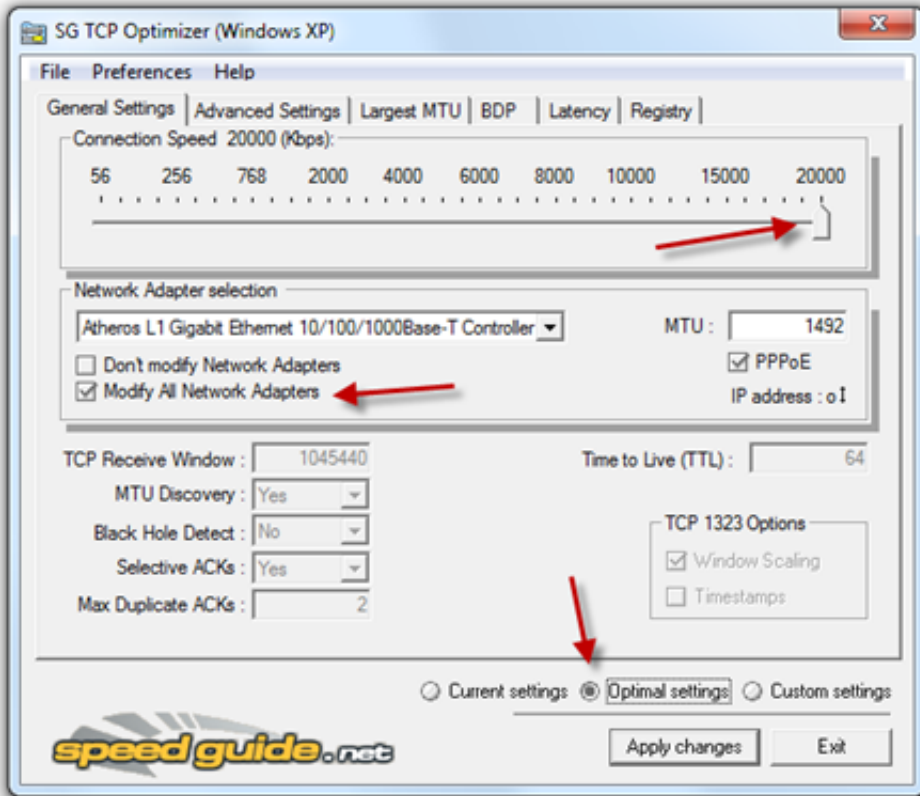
SG TCP Optimizer (Windows XP)

File Preferences Help

General Settings | Advanced Settings | Largest MTU | BDP | Latency | Registry

Connection Speed 20000 (Kbps):

56 256 768 2000 4000 6000 8000 10000 15000 20000

Network Adapter selection

Atheros L1 Gigabit Ethernet 10/100/1000Base-T Controller

MTU : 1492

PPPoE

Don't modify Network Adapters

Modify All Network Adapters

IP address : o

TCP Receive Window : 1045440

Time to Live (TTL) : 64

MTU Discovery : Yes

Black Hole Detect : No

Selective ACKs : Yes

Max Duplicate ACKs : 2

TCP 1323 Options

Window Scaling

Timestamps

Current settings Optimal settings Custom settings

speedguide.net

Apply changes Exit